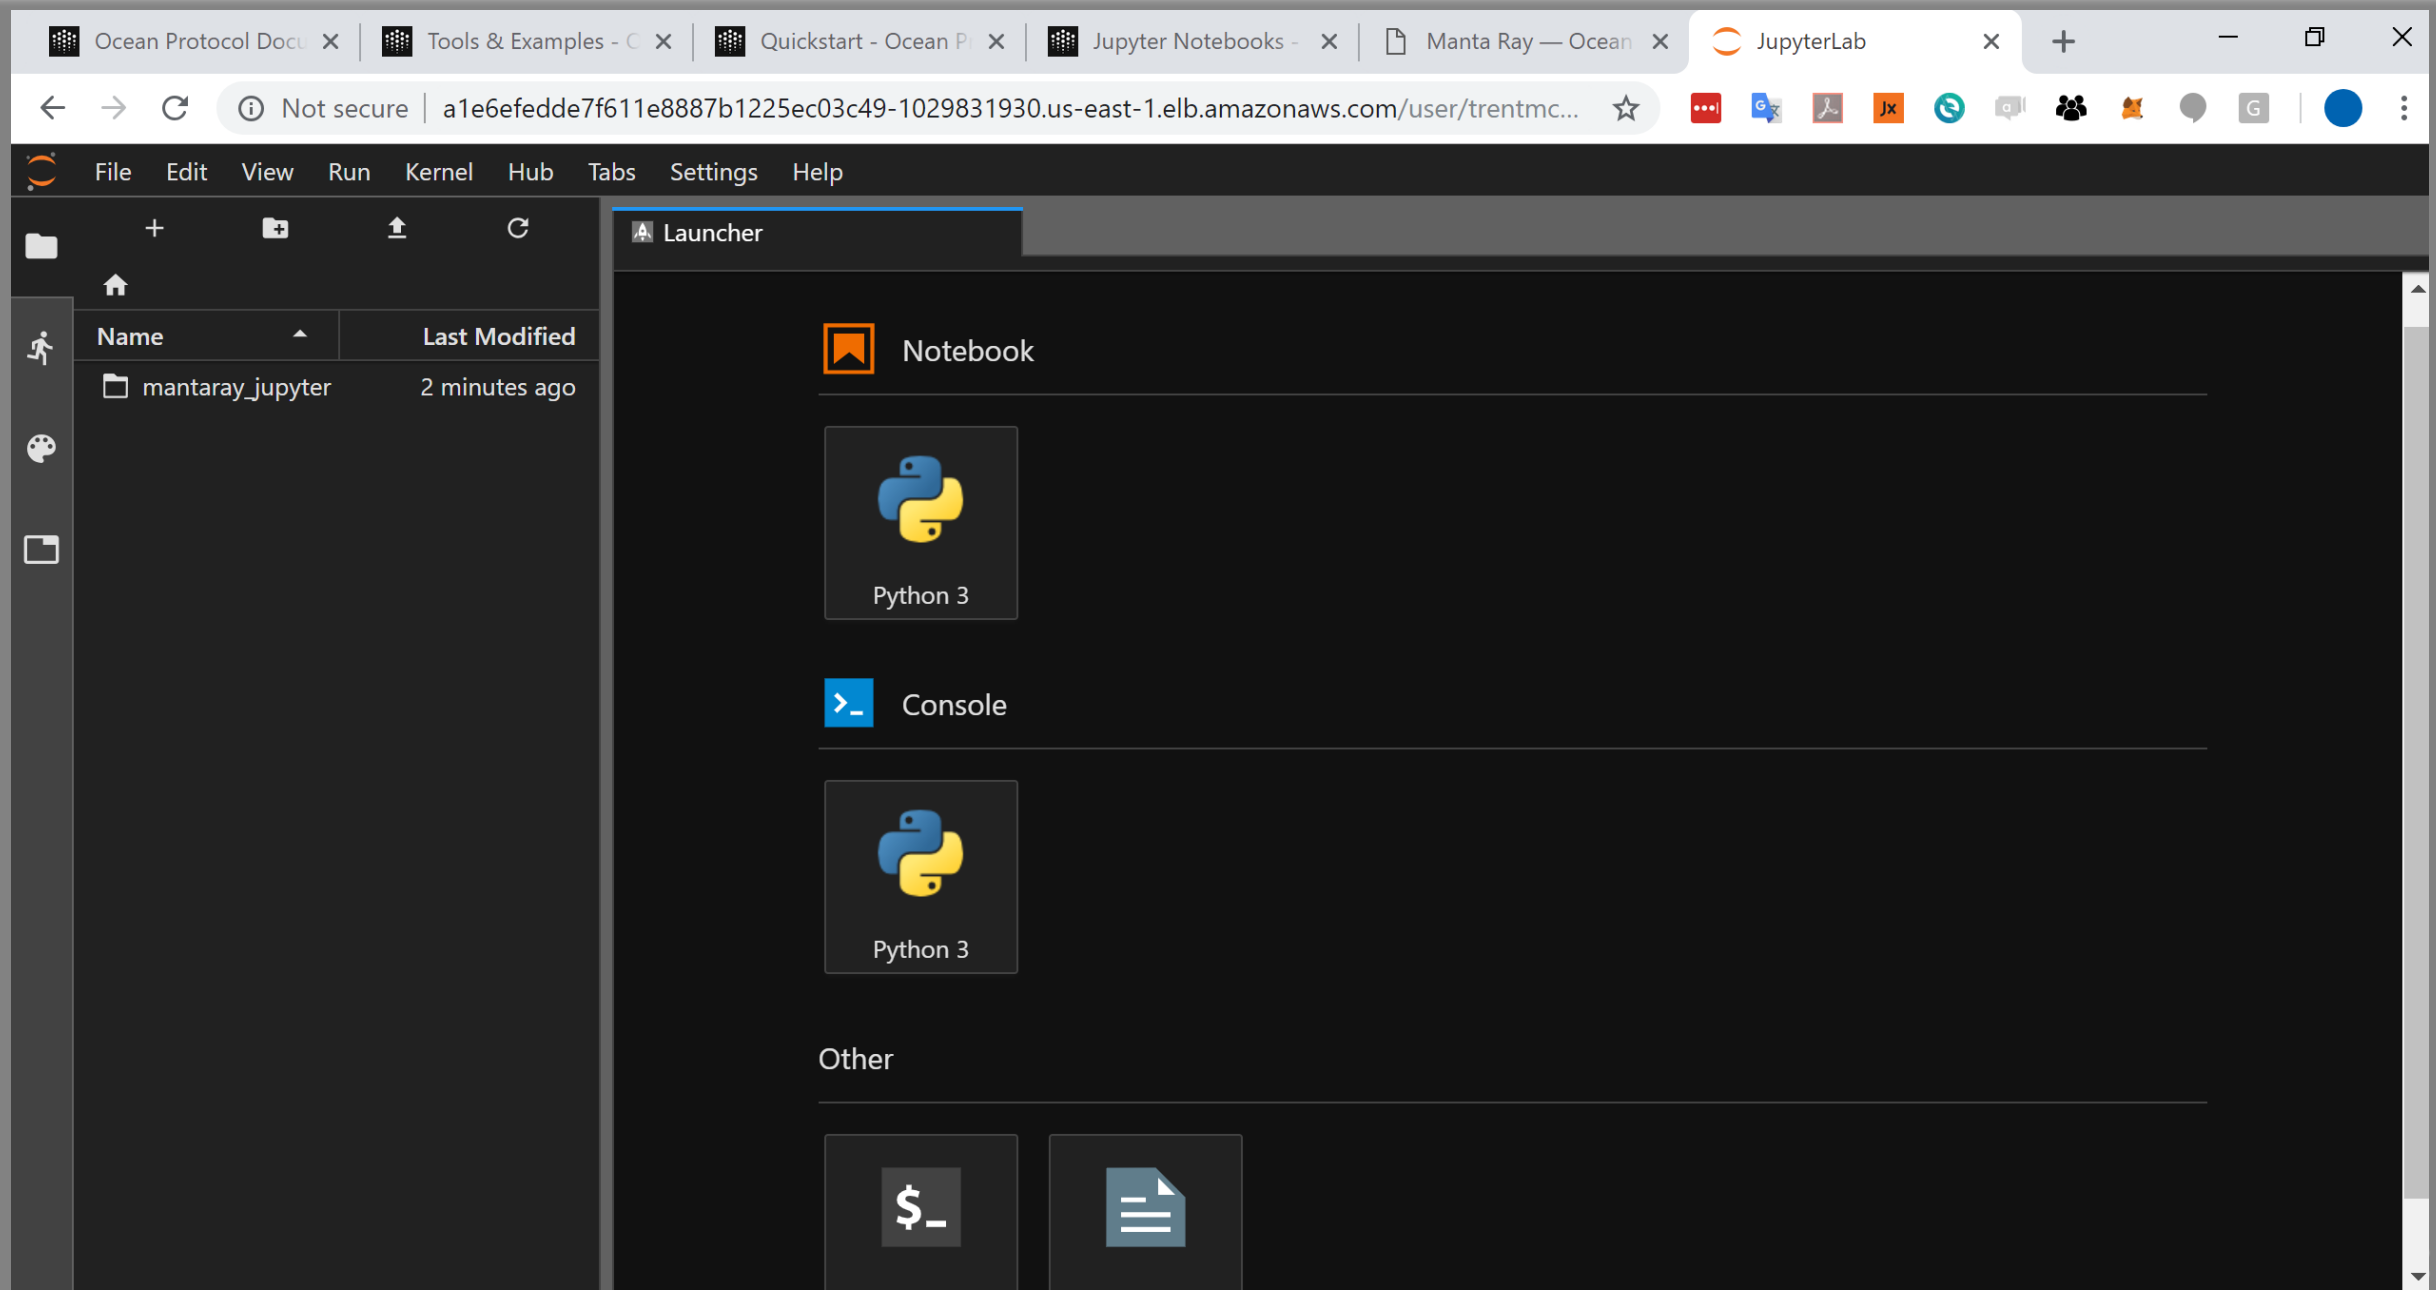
Ocean Protocol Docu × Tools & Examples - C × Quickstart - Ocean P × Jupyter Notebooks - × Manta Ray — Ocean × JupyterLab ×

Not secure | a1e6efedde7f611e8887b1225ec03c49-1029831930.us-east-1.elb.amazonaws.com/user/trentmc...

File Edit View Run Kernel Hub Tabs Settings Help

Launcher

| Name | Last Modified |
|---|---|
| mantaray_jupyter | 2 minutes ago |

Notebook

Python 3

Console

$>_$

Python 3

Other

$_